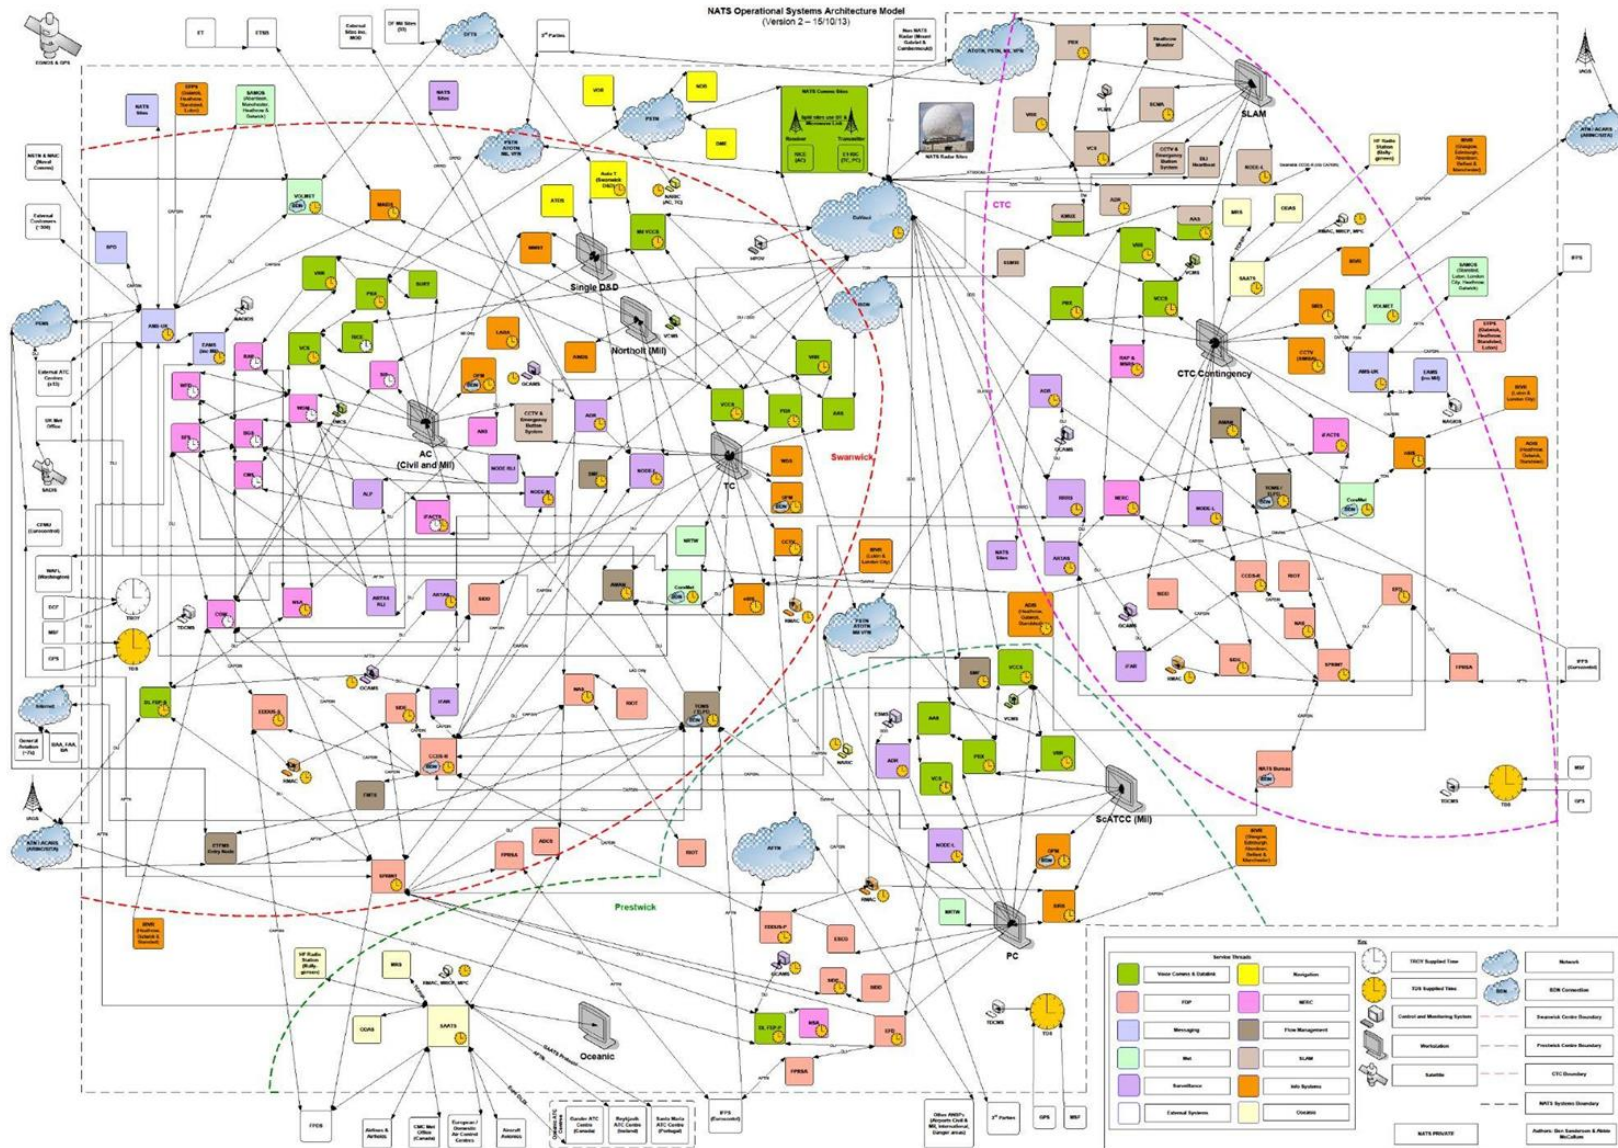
NATS Operational Systems Architecture Model
(Version 2 – 15/10/13)

EGNOS & GPS

Single D&D

Northolt (Mil)

AC (Civil and Mil)

TC

Swanwick

SLAM

CTC

CTC Contingency

ScATCC (Mil)

Prestwick

PC

Oceanic

TDS

Service Threads

Voice Comms & Datalink

Navigation

FDP

NERC

Messaging

Flow Management

Met

SLAM

Surveillance

Info Systems

External Systems

Oceanic

Key

TSDY Supplied Time

TDS Supplied Time

Network

SDN Connection

Control and Monitoring System

Swanwick Centre Boundary

Workstation

Prestwick Centre Boundary

Satellite

CTC Boundary

NATS Systems Boundary

NATS PRIVATE

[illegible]